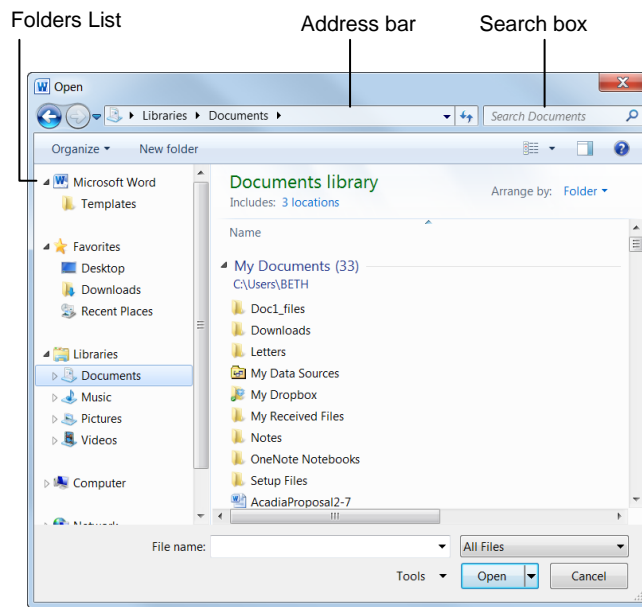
Folders List

Address bar

Search box

Open

Libraries ▸ Documents ▸

Search Documents

Organize ▾ New folder

Microsoft Word
Templates

Favorites
Desktop
Downloads
Recent Places

Libraries
Documents
Music
Pictures
Videos

Computer

Network

Documents library
Includes: 3 locations

Arrange by: Folder ▾

Name

My Documents (33)
C:\Users\BETH

Doc1_files
Downloads
Letters
My Data Sources
My Dropbox
My Received Files
Notes
OneNote Notebooks
Setup Files
AcadiaProposal2-7

File name:

All Files

Tools ▾

Open

Cancel